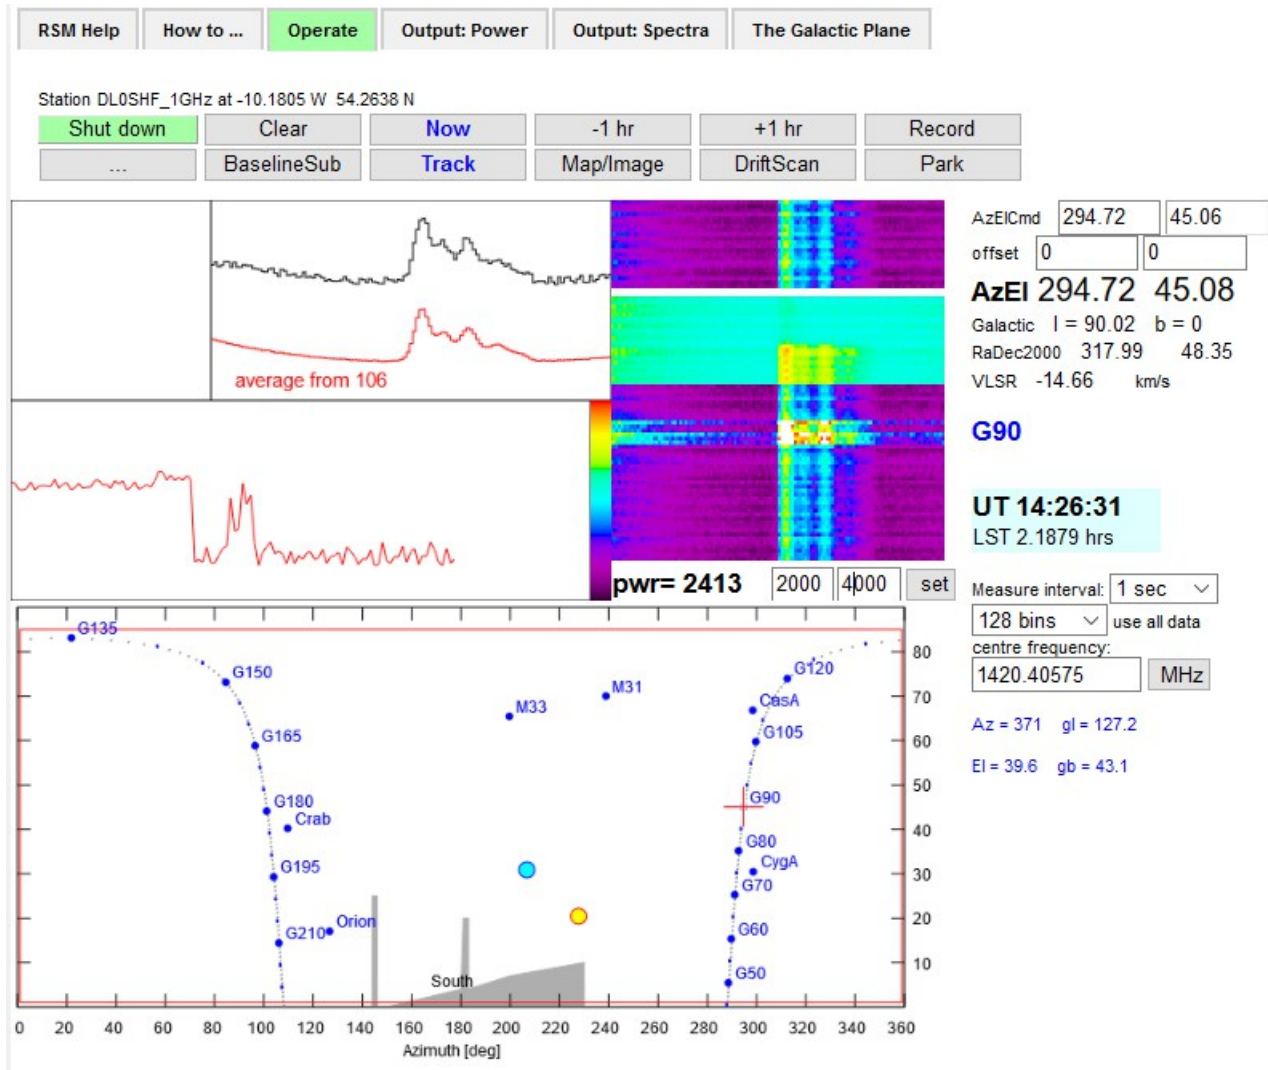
RSM Help | How to ... | Operate | Output: Power | Output: Spectra | The Galactic Plane

Station DL0SHF_1GHz at -10.1805 W 54.2638 N

Shut down | Clear | Now | -1 hr | +1 hr | Record
... | BaselineSub | Track | Map/Image | DriftScan | Park

average from 106

pwr= 2413 2000 4000 set

AzElCmd 294.72 45.06
offset 0 0
AzEl 294.72 45.08
Galactic l = 90.02 b = 0
RaDec2000 317.99 48.35
VLSR -14.66 km/s

G90

UT 14:26:31
LST 2.1879 hrs

Measure interval: 1 sec
128 bins use all data
centre frequency:
1420.40575 MHz

Az = 371 gl = 127.2
El = 39.6 gb = 43.1

G135
G150
G165
G180
Crab
G195
G210
Orion
M33
M31
South
G120
CasA
G105
G90
G80
CygA
G70
G60
G50

80
70
60
50
40
30
20
10

0 20 40 60 80 100 120 140 160 180 200 220 240 260 280 300 320 340 360
Azimuth [deg]